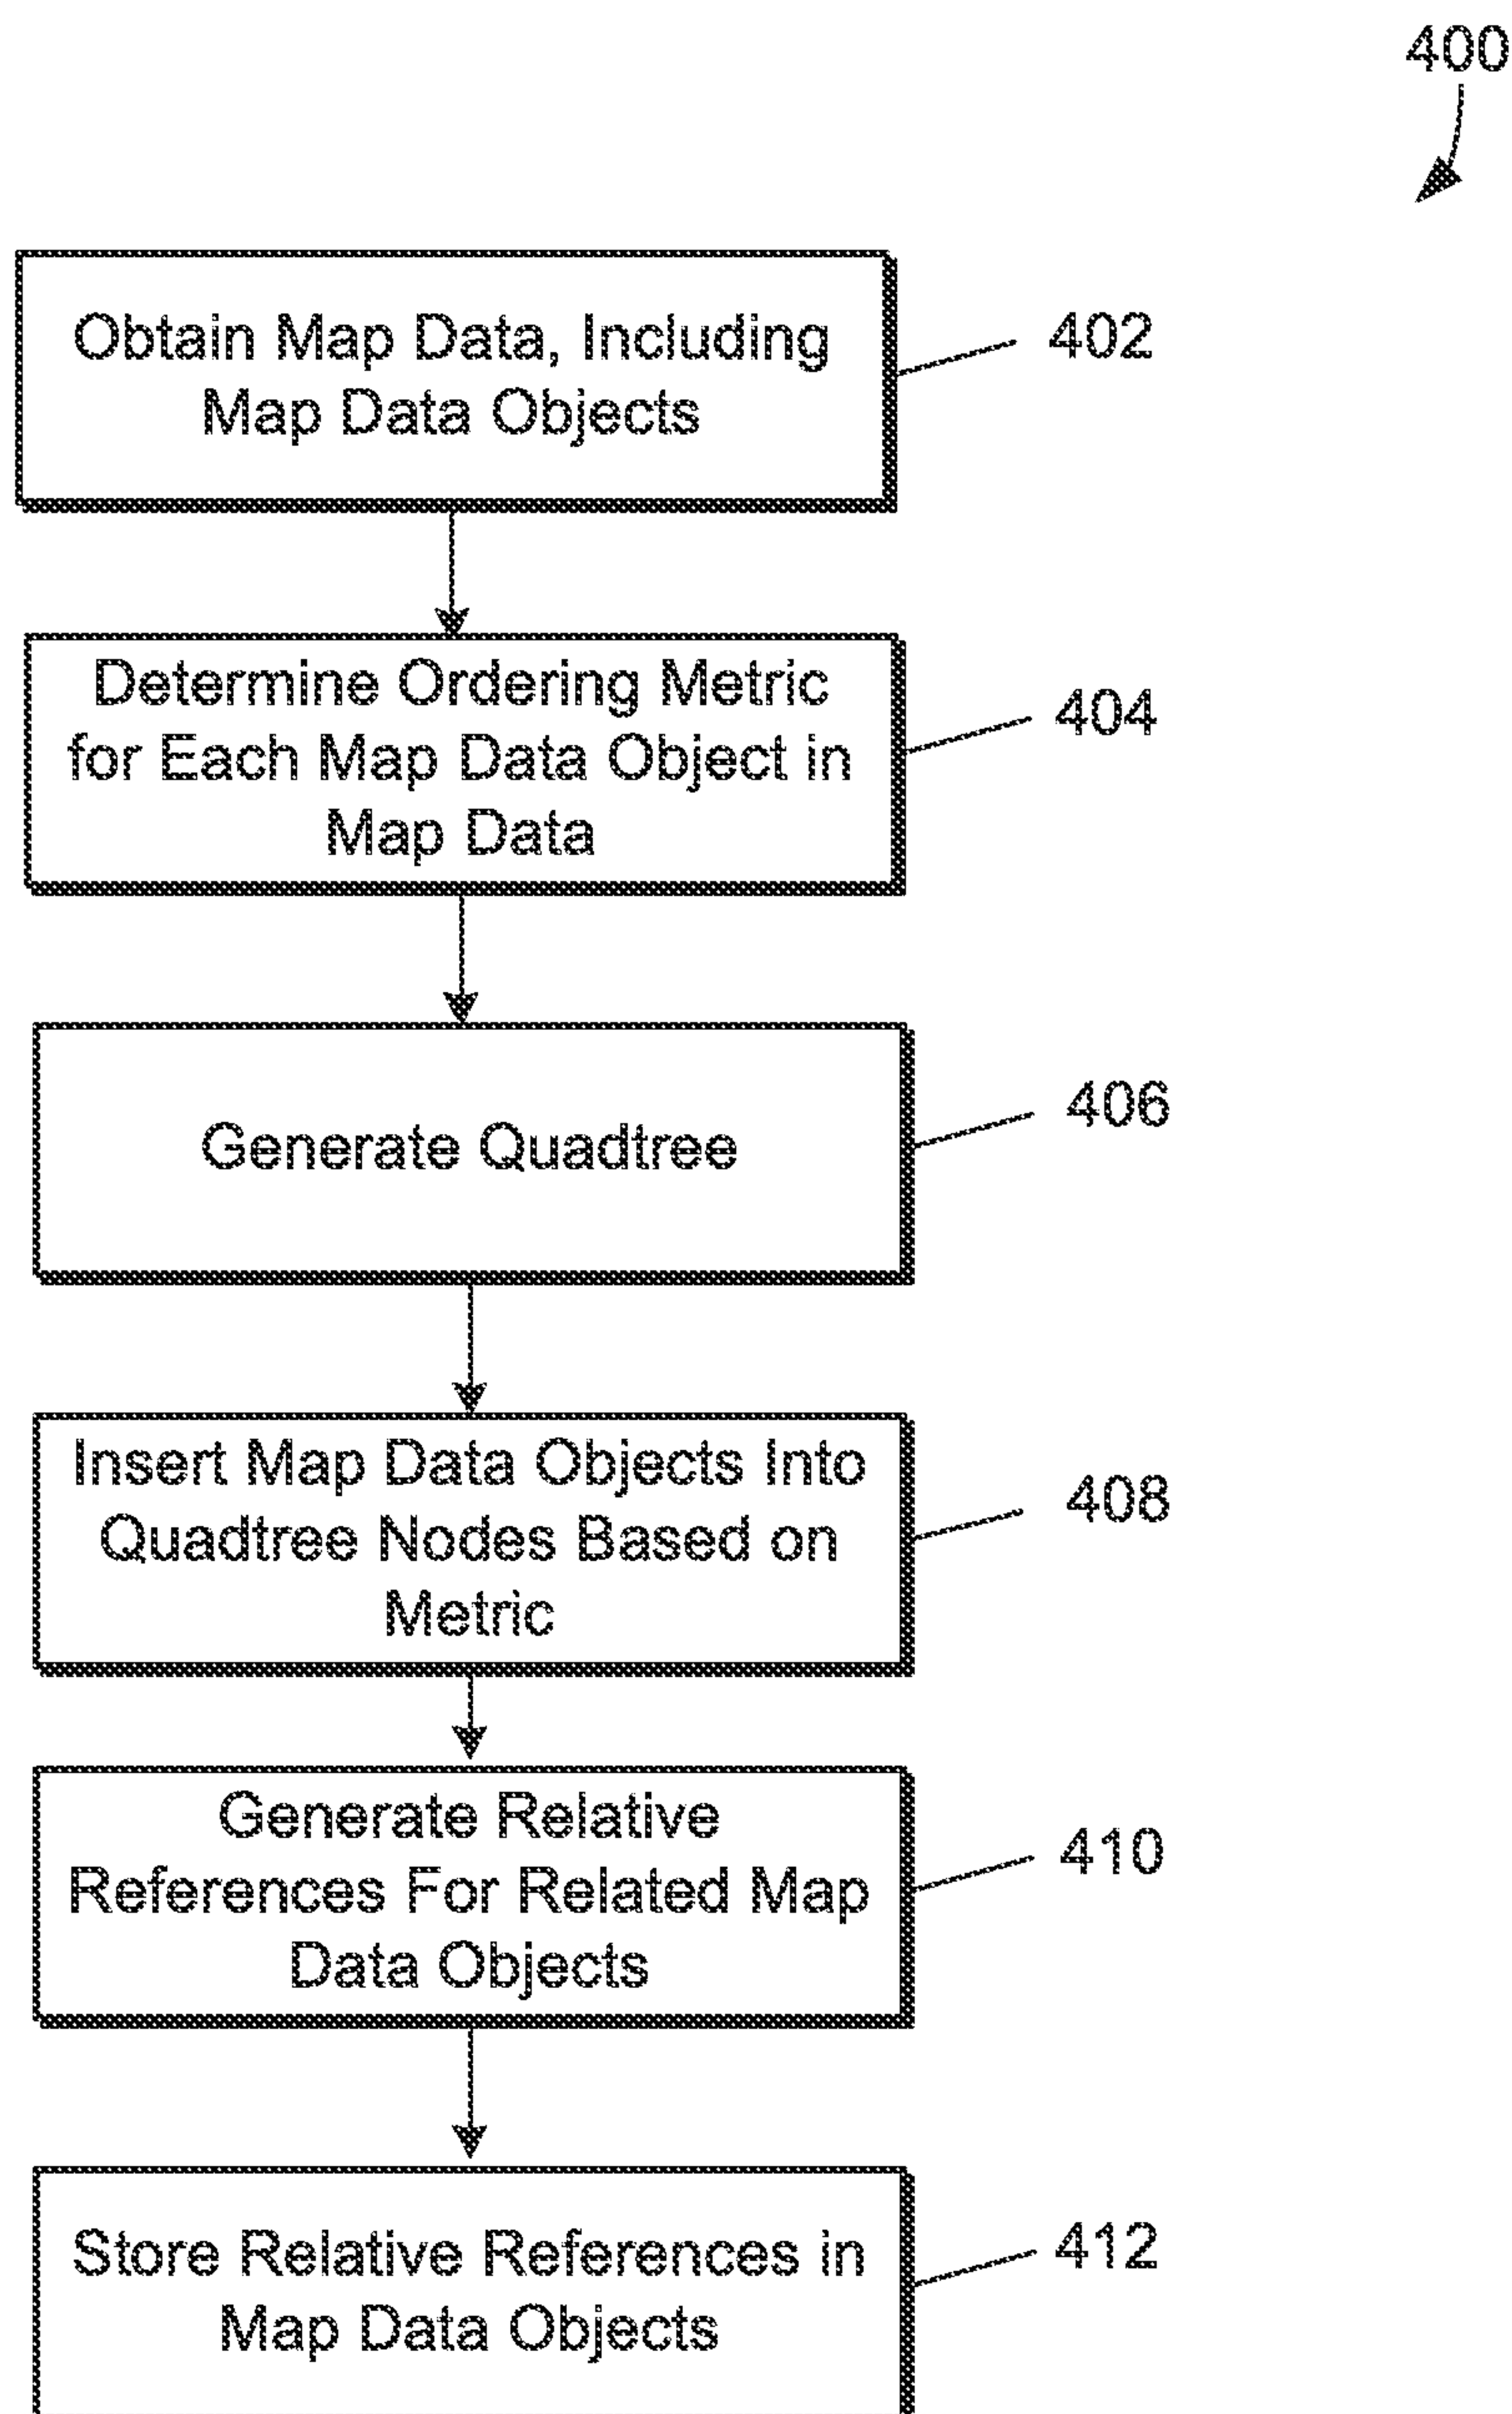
400

Obtain Map Data, Including Map Data Objects

402

Determine Ordering Metric for Each Map Data Object in Map Data

404

Generate Quadtree

406

Insert Map Data Objects Into Quadtree Nodes Based on Metric

408

Generate Relative References For Related Map Data Objects

410

Store Relative References in Map Data Objects

412